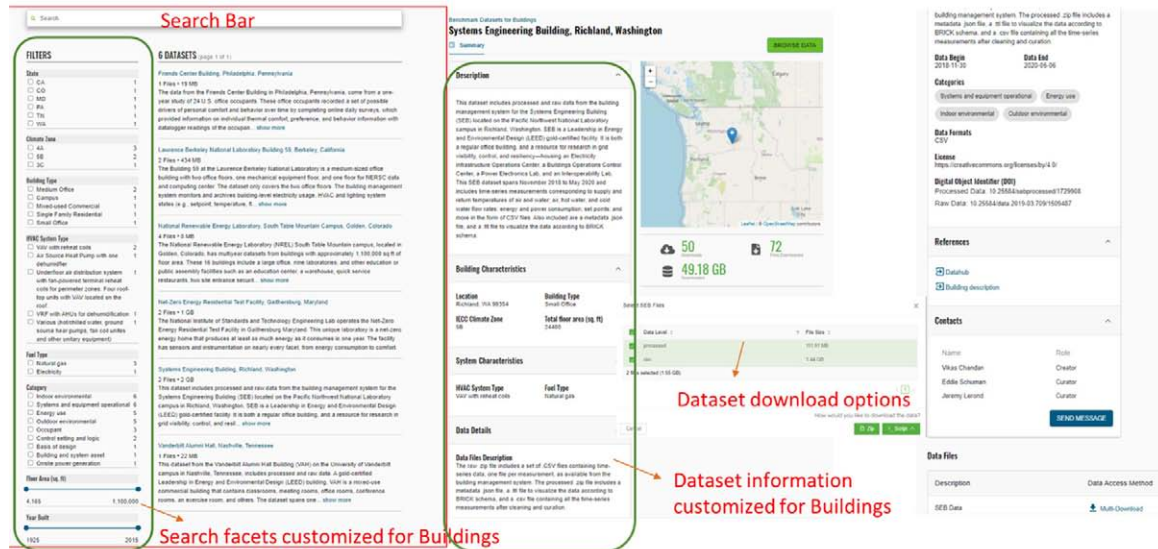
Search

Search Bar

FILTERS

State
CA 1
CO 1
MD 1
PA 1
TN 1
WA 1

Climate Zone
4A 3
5B 2
3C 1

Building Type
Medium Office 2
Campus 1
Mixed-used Commercial 1
Single Family Residential 1
Small Office 1

HVAC System Type
VAV with reheat coils 2
Air Source Heat Pump with one dehumidifier 1
Underfloor air distribution system with fan-powered terminal reheat coils for perimeter zones. Four-roof-top units with VAV located on the roof 1
VRF with AHUs for dehumidification 1
Various (hot/chilled water, ground source heat pumps, fan coil units and other unitary equipment) 1

Fuel Type
Natural gas 4
Electricity 1

Category
Indoor environmental 6
Systems and equipment operational 6
Energy use 5
Outdoor environmental 5
Occupant 3
Control setting and logic 2
Basis of design 1
Building and system asset 1
Onsite power generation 1

Floor Area (sq. ft)
4,165 1,100,000

Year Built
1925 2015

6 DATASETS (page 1 of 1)

Friends Center Building, Philadelphia, Pennsylvania
1 Files • 19 MB
The data from the Friends Center Building in Philadelphia, Pennsylvania, come from a one-year study of 24 U.S. office occupants. These office occupants recorded a set of possible drivers of personal comfort and behavior over time by completing online daily surveys, which provided information on individual thermal comfort, preference, and behavior information with datalogger readings of the occupan... show more

Lawrence Berkeley National Laboratory Building 59, Berkeley, California
2 Files • 434 MB
The Building 59 at the Lawrence Berkeley National Laboratory is a medium-sized office building with two office floors, one mechanical equipment floor, and one floor for NERSC data and computing center. The dataset only covers the two office floors. The building management system monitors and archives building-level electricity usage, HVAC and lighting system states (e.g., setpoint, temperature, fl... show more

National Renewable Energy Laboratory, South Table Mountain Campus, Golden, Colorado
4 Files • 8 MB
The National Renewable Energy Laboratory (NREL) South Table Mountain campus, located in Golden, Colorado, has multiyear datasets from buildings with approximately 1,100,000 sq ft of floor area. These 16 buildings include a large office, nine laboratories, and other education or public assembly facilities such as an education center, a warehouse, quick service restaurants, two site entrance securit... show more

Net-Zero Energy Residential Test Facility, Gaithersburg, Maryland
2 Files • 1 GB
The National Institute of Standards and Technology Engineering Lab operates the Net-Zero Energy Residential Test Facility in Gaithersburg Maryland. This unique laboratory is a net-zero energy home that produces at least as much energy as it consumes in one year. The facility has sensors and instrumentation on nearly every facet, from energy consumption to comfort.

Systems Engineering Building, Richland, Washington
2 Files • 2 GB
This dataset includes processed and raw data from the building management system for the Systems Engineering Building (SEB) located on the Pacific Northwest National Laboratory campus in Richland, Washington. SEB is a Leadership in Energy and Environmental Design (LEED) gold-certified facility. It is both a regular office building, and a resource for research in grid... show more

Vanderbilt Alumni Hall, Nashville, Tennessee
1 Files • 22 MB
This dataset from the Vanderbilt Alumni Hall Building (VAH) on the University of Vanderbilt campus in Nashville, Tennessee, includes processed and raw data. A gold-certified Leadership in Energy and Environmental Design (LEED) building, VAH is a mixed-use commercial building that contains classrooms, meeting rooms, office rooms, conference rooms, an exercise room, and others. The dataset spans one... show more

Search facets customized for Buildings

Benchmark Datasets for Buildings
Systems Engineering Building, Richland, Washington
Summary
BROWSE DATA

Description
This dataset includes processed and raw data from the building management system for the Systems Engineering Building (SEB) located on the Pacific Northwest National Laboratory campus in Richland, Washington. SEB is a Leadership in Energy and Environmental Design (LEED) gold-certified facility. It is both a regular office building, and a resource for research in grid visibility, control, and resiliency—housing an Electricity Infrastructure Operations Center, a Buildings Operations Control Center, a Power Electronics Lab, and an Interoperability Lab. This SEB dataset spans November 2018 to May 2020 and includes time-series measurements corresponding to supply and return temperatures of air and water, air, hot water, and cold water flow rates, energy and power consumption, set points, and more in the form of CSV files. Also included are a metadata .json file, and a .ttl file to visualize the data according to BRICK schema.

Leaflet | © OpenStreetMap contributors

50 Downloads
72 Views
49.18 GB

Building Characteristics
Location
Richland, WA 99354
Building Type
Small Office
IECC Climate Zone
5B
Total floor area (sq. ft)
24466

System Characteristics
HVAC System Type
VAV with reheat coils
Fuel Type
Natural gas

Data Details
Data Files Description
The raw .zip file includes a set of .CSV files containing time-series data, one file per measurement, as available from the building management system. The processed .zip file includes a metadata .json file, a .ttl file to visualize the data according to BRICK schema, and a .csv file containing all the time-series measurements after cleaning and curation.

Select SEB Files
Data Level | File Size
processed | 117.97 MB
raw | 1.44 GB
2 file selected (1.55 GB)
How would you like to download the data?
Cancel
Zip
Script

Dataset download options

Dataset information customized for Buildings

building management system. The processed .zip file includes a metadata .json file, a .ttl file to visualize the data according to BRICK schema, and a .csv file containing all the time-series measurements after cleaning and curation.

Data Begin
2018-11-20
Data End
2020-06-06

Categories
Systems and equipment operational
Energy use
Indoor environmental
Outdoor environmental

Data Formats
CSV

License
https://creativecommons.org/licenses/by/4.0/

Digital Object Identifier (DOI)
Processed Data: 10.25584/sebprocessed/1729908
Raw Data: 10.25584/data.2019-03.709/1505487

References
Datahub
Building description

Contacts
Name | Role
Vikas Chandan | Creator
Eddie Schuman | Curator
Jeremy Lerond | Curator
SEND MESSAGE

Data Files
Description | Data Access Method
SEB Data | Multi-Download